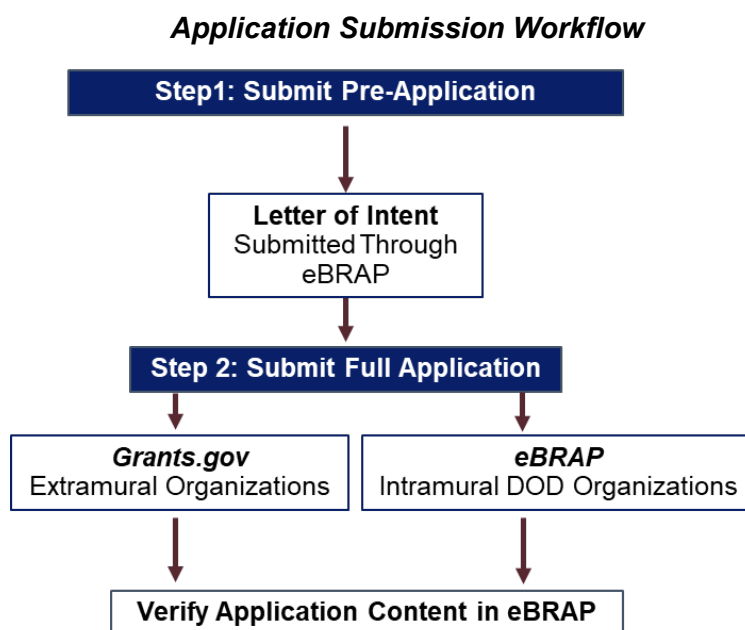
Application Submission Workflow

Step1: Submit Pre-Application

Letter of Intent
Submitted Through eBRAP

Step 2: Submit Full Application

Grants.gov
Extramural Organizations

eBRAP
Intramural DOD Organizations

Verify Application Content in eBRAP